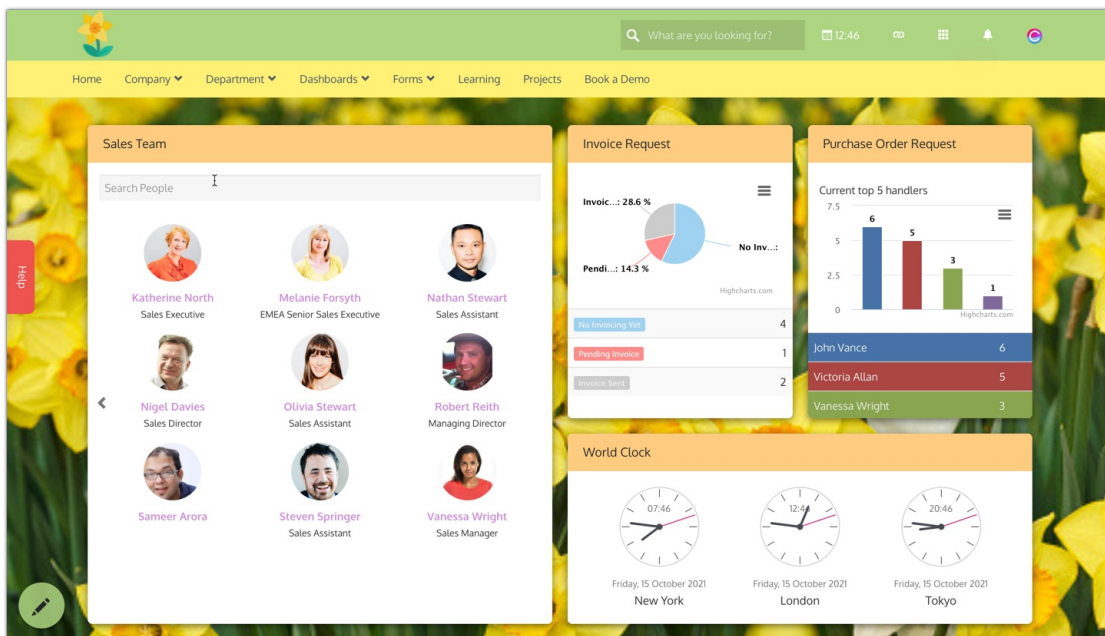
What are you looking for?

12:46

Home Company Department Dashboards Forms Learning Projects Book a Demo

Help

Sales Team

Search People

Katherine North
Sales Executive

Melanie Forsyth
EMEA Senior Sales Executive

Nathan Stewart
Sales Assistant

Nigel Davies
Sales Director

Olivia Stewart
Sales Assistant

Robert Reith
Managing Director

Sameer Arora

Steven Springer
Sales Assistant

Vanessa Wright
Sales Manager

Invoice Request

Invoic...: 28.6 %
No Inv...:
Pendi...: 14.3 %
Highcharts.com

| No Invoicing Yet | 4 |
|---|---|
| Pending Invoice | 1 |
| Invoice Sent | 2 |

Purchase Order Request

Current top 5 handlers

7.5
5
2.5
0
6
5
3
1
Highcharts.com

| John Vance | 6 |
|---|---|
| Victoria Allan | 5 |
| Vanessa Wright | 3 |

World Clock

07:46
Friday, 15 October 2021
New York

12:46
Friday, 15 October 2021
London

20:46
Friday, 15 October 2021
Tokyo